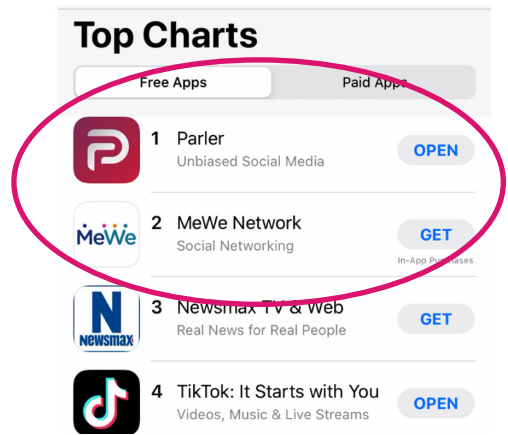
Top Charts

Free Apps

Paid Apps

1 Parler
Unbiased Social Media
OPEN

MeWe
2 MeWe Network
Social Networking
GET
In-App Purchases

N
newsmax
3 Newsmax TV & Web
Real News for Real People
GET

4 TikTok: It Starts with You
Videos, Music & Live Streams
OPEN